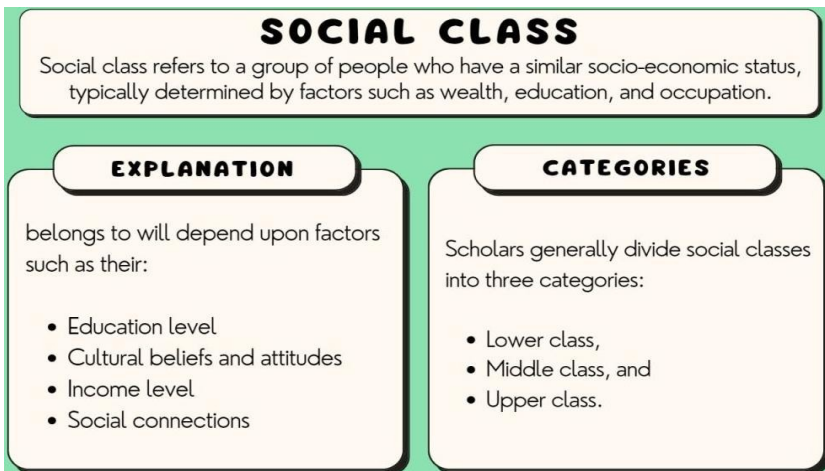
SOCIAL CLASS
Social class refers to a group of people who have a similar socio-economic status, typically determined by factors such as wealth, education, and occupation.

EXPLANATION

belongs to will depend upon factors such as their:

- Education level
- Cultural beliefs and attitudes
- Income level
- Social connections

CATEGORIES

Scholars generally divide social classes into three categories:

- Lower class,
- Middle class, and
- Upper class.